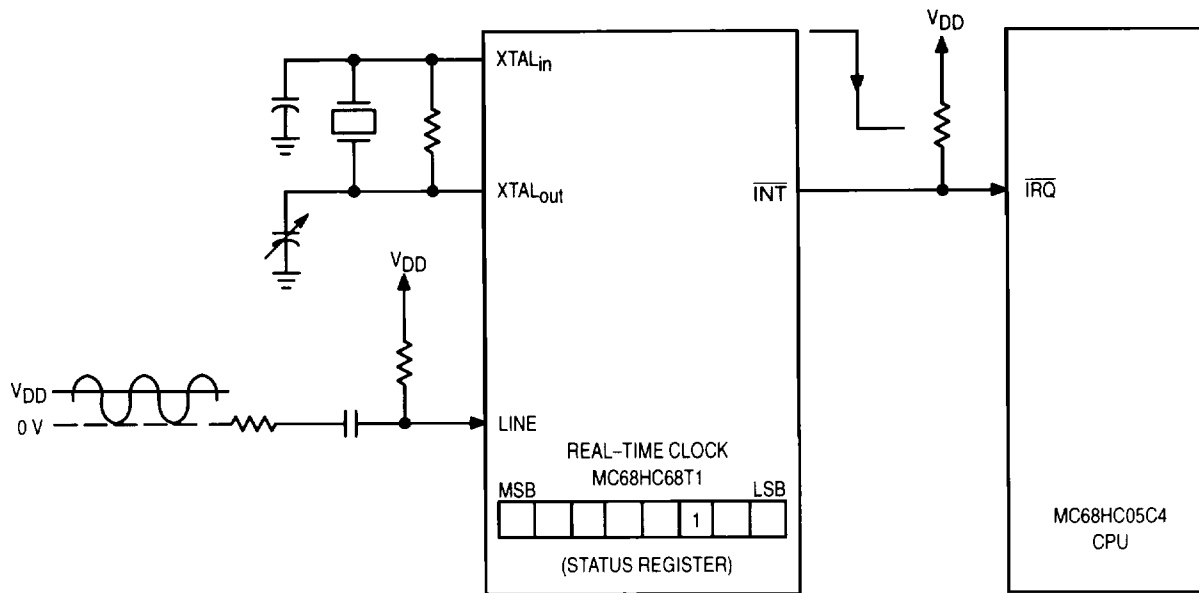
XTAL$_{in}$

XTAL$_{out}$

$V_{DD}$

$V_{DD}$

0 V

LINE

$V_{DD}$

$\overline{INT}$

$\overline{IRQ}$

REAL–TIME CLOCK
MC68HC68T1

MSB

LSB

| | | | | | 1 | | |
|---|---|---|---|---|---|---|---|

(STATUS REGISTER)

MC68HC05C4
CPU